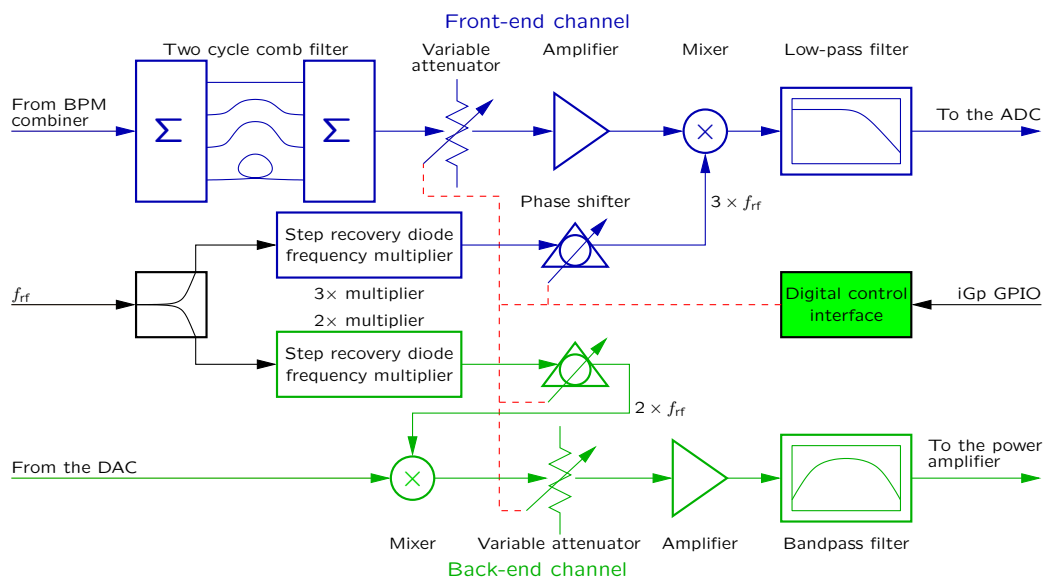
Front-end channel

Two cycle comb filter

Variable attenuator

Amplifier

Mixer

Low-pass filter

From BPM combiner

$\Sigma$

$\Sigma$

$\times$

To the ADC

Phase shifter

$3 \times f_{rf}$

Step recovery diode frequency multiplier

$f_{rf}$

$3\times$ multiplier

$2\times$ multiplier

Digital control interface

iGp GPIO

Step recovery diode frequency multiplier

$2 \times f_{rf}$

From the DAC

$\times$

To the power amplifier

Mixer

Variable attenuator

Amplifier

Bandpass filter

Back-end channel